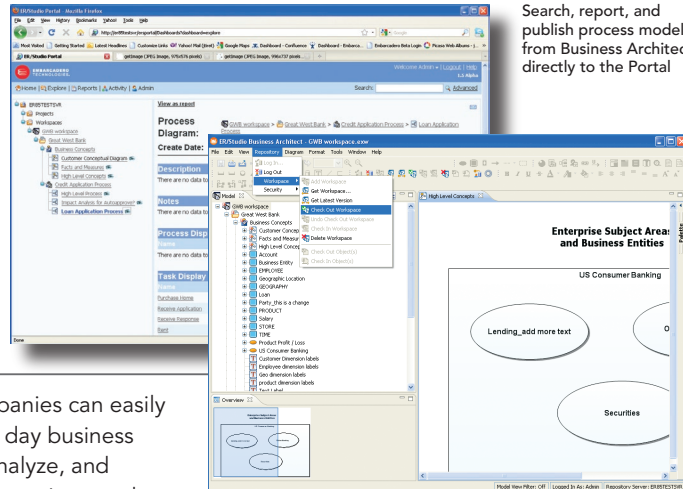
Search, report, and publish process models from Business Architect directly to the Portal

ER/Studio Portal - Mozilla Firefox
File Edit View History Bookmarks Yahoo! Tools Help
http://erl/Studio/portal/Dashboards/dashboardexplore
Google
Most Visited Getting Started Latest Headlines Customize Links Yahoo! Mail (Beta) Google Maps Dashboard - Confluence Dashboard - Embarca... Embarcadero Beta Login Picasa Web Albums
ER/Studio Portal
EMBARCADERO TECHNOLOGIES
Welcome Admin | Logout | Help
1.1 Alpha
Home | Explore | Reports | Activity | Admin
Search: Advanced
ERBBTESTSVR
Projects
Workspaces
GWB workspace
Great West Bank
Business Concepts
Customer Conceptual Diagram
Facts and Measures
High Level Concepts
Credit Application Process
High Level Process
Impact Analysis for autoapprove?
Loan Application Process
View as report
Process Diagram:
GWB workspace > Great West Bank > Credit Application Process > Loan Application Process
Create Date:
Description
There are no data to
Notes
There are no data to
Process Disp
Name
There are no data to
Task Display
Name
Purchase Home
Receive Application
Review Response
Rent
Done

ER/Studio Business Architect - GWB workspace.xxw
File Edit View Repository Diagram Format Tools Window Help
Log In...
Log Out
Workspace
Security
Add Workspace...
Get Workspace...
Get Latest Version
Check Out Workspace
Undo Check Out Workspace
Check In Workspace
Delete Workspace
Check Out Object(s)
Check In Object(s)
Model
GWB workspace
Great West Bank
Business Concepts
Customer Conce
Facts and Measur
High Level Concep
Account
Business Entity
EMPLOYEE
Geographic Location
GEOGRAPHY
Loan
Party_this is a change
PRODUCT
Salary
STORE
TIME
Product Profit / Loss
US Consumer Banking
Customer Dimension labels
Employee dimension labels
Geo dimension labels
product dimension labels
Text Label
Overview
High Level Concepts
Enterprise Subject Areas and Business Entities
US Consumer Banking
Lending_add more text
Securities
Palette
Model View Filter: Off | Logged In As: Admin | Repository Server: ERBBTESTSVR

panies can easily
day business
nalyze, and